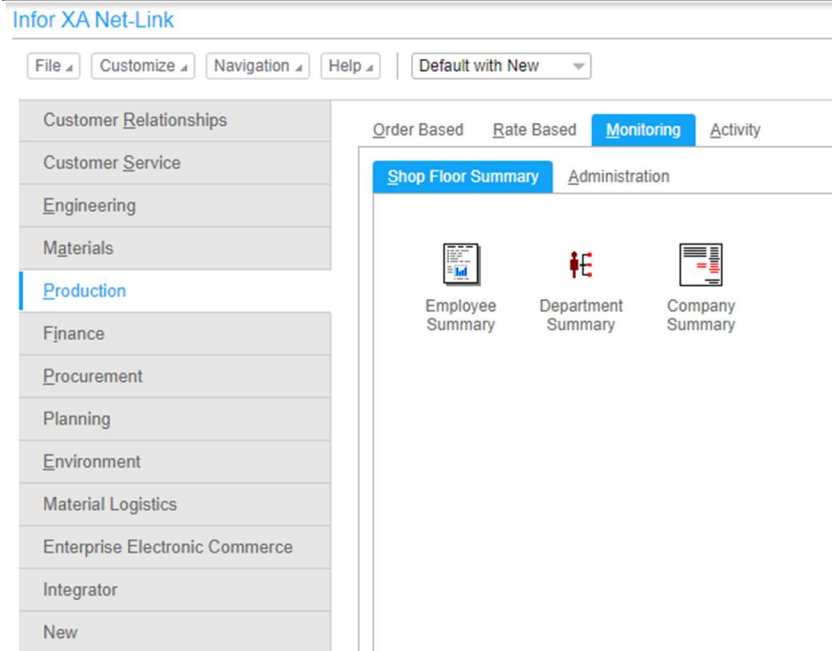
Infor XA Net-Link

File Customize Navigation Help Default with New

Customer Relationships
Customer Service
Engineering
Materials
Production
Finance
Procurement
Planning
Environment
Material Logistics
Enterprise Electronic Commerce
Integrator
New

Order Based Rate Based Monitoring Activity

Shop Floor Summary Administration

Employee Summary
Department Summary
Company Summary